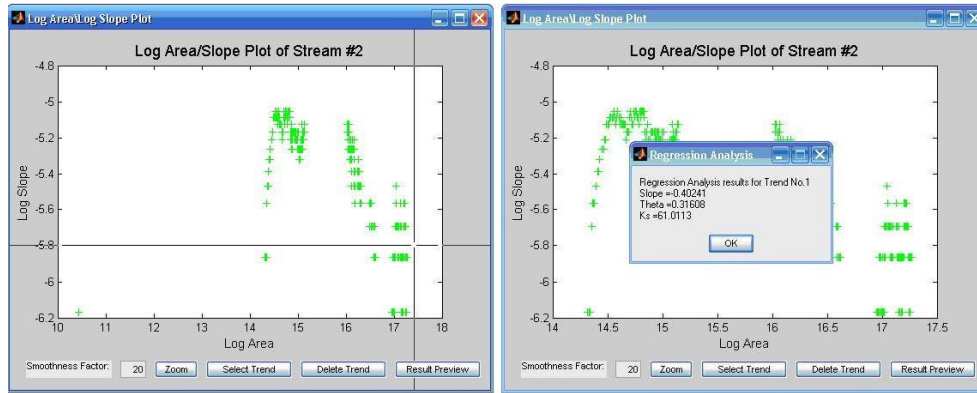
Log Area\Log Slope Plot

Log Area/Slope Plot of Stream #2

-4.8
-5
-5.2
-5.4
-5.6
-5.8
-6
-6.2

Log Slope

10 11 12 13 14 15 16 17 18

Log Area

Smoothness Factor: 20 Zoom Select Trend Delete Trend Result Preview

Log Area\Log Slope Plot

Log Area/Slope Plot of Stream #2

-4.8
-5
-5.2
-5.4
-5.6
-5.8
-6
-6.2

Log Slope

Regression Analysis

Regression Analysis results for Trend No.1
Slope =-0.40241
Theta =0.31608
Ks =61.0113

OK

14 14.5 15 15.5 16 16.5 17 17.5

Log Area

Smoothness Factor: 20 Zoom Select Trend Delete Trend Result Preview